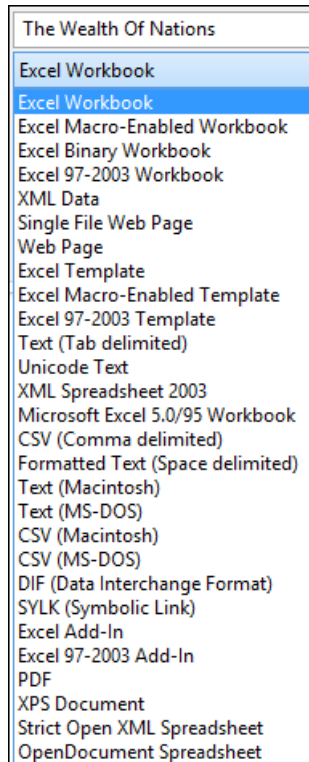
The Wealth Of Nations

Excel Workbook

Excel Workbook
Excel Macro-Enabled Workbook
Excel Binary Workbook
Excel 97-2003 Workbook
XML Data
Single File Web Page
Web Page
Excel Template
Excel Macro-Enabled Template
Excel 97-2003 Template
Text (Tab delimited)
Unicode Text
XML Spreadsheet 2003
Microsoft Excel 5.0/95 Workbook
CSV (Comma delimited)
Formatted Text (Space delimited)
Text (Macintosh)
Text (MS-DOS)
CSV (Macintosh)
CSV (MS-DOS)
DIF (Data Interchange Format)
SYLK (Symbolic Link)
Excel Add-In
Excel 97-2003 Add-In
PDF
XPS Document
Strict Open XML Spreadsheet
OpenDocument Spreadsheet